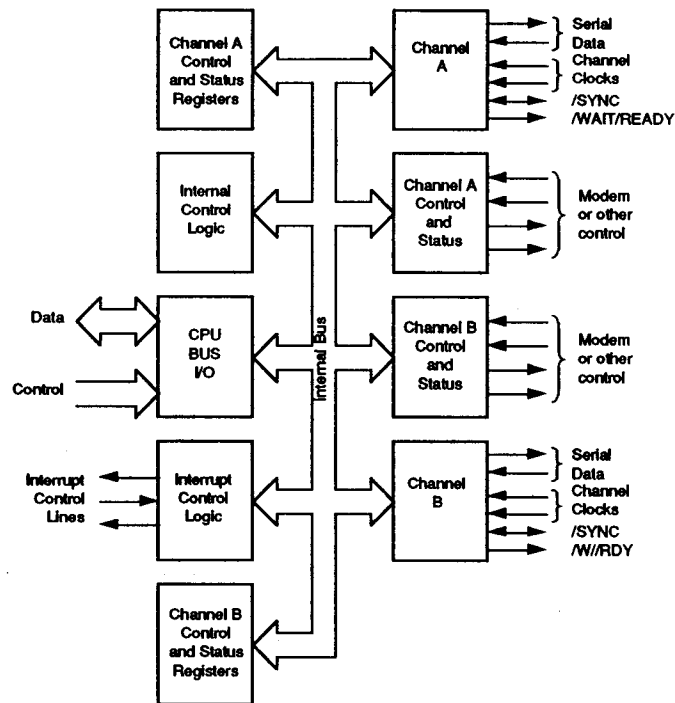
Channel A Control and Status Registers

Internal Control Logic

Data

Control

CPU BUS I/O

Interrupt Control Lines

Interrupt Control Logic

Channel B Control and Status Registers

Internal Bus

Channel A

Serial Data

Channel Clocks

/SYNC

/WAIT/READY

Channel A Control and Status

Modem or other control

Channel B Control and Status

Modem or other control

Channel B

Serial Data

Channel Clocks

/SYNC

/W//RDY